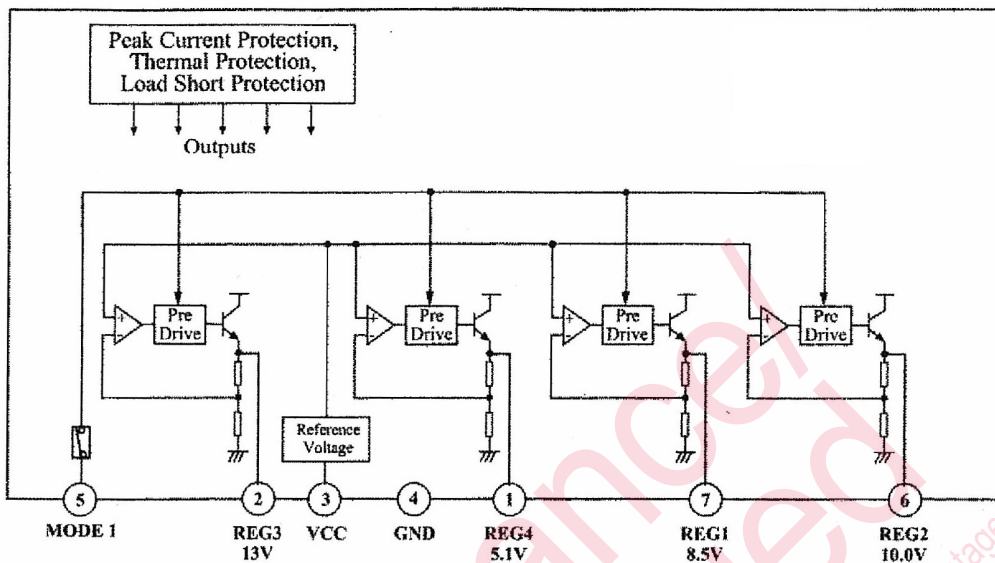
Peak Current Protection, Thermal Protection, Load Short Protection

Outputs

Pre Drive

Pre Drive

Pre Drive

Pre Drive

Reference Voltage

5
MODE 1

2
REG3
13V

3
VCC

4
GND

1
REG4
5.1V

7
REG1
8.5V

6
REG2
10.0V